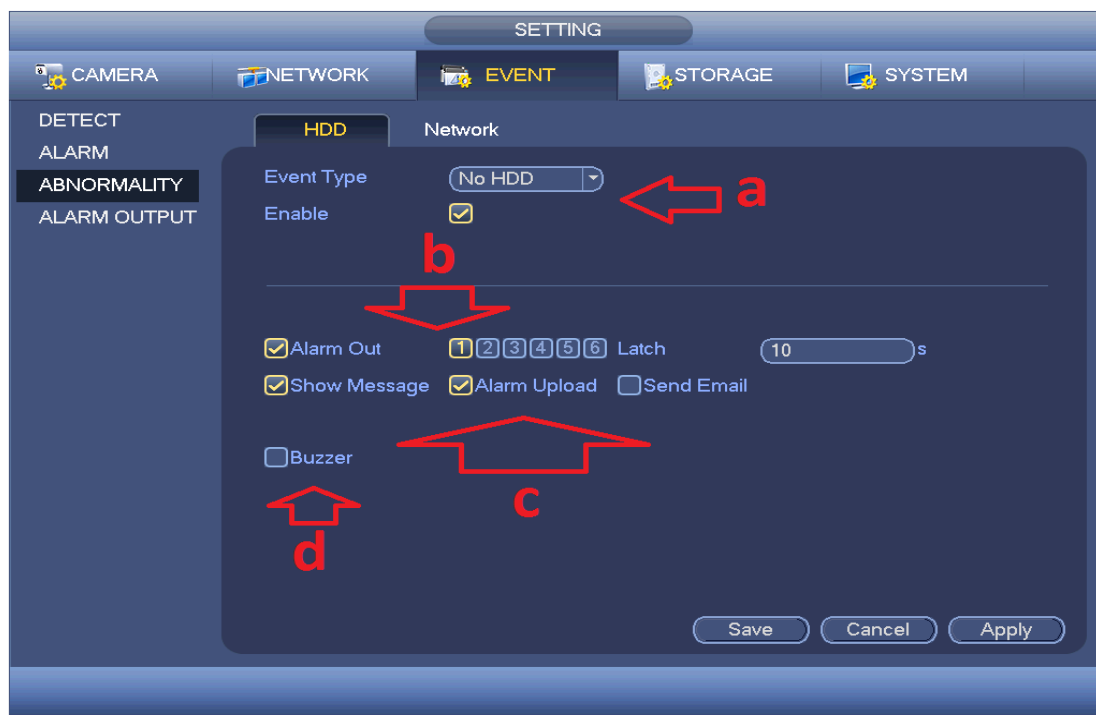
SETTING

CAMERA NETWORK EVENT STORAGE SYSTEM

DETECT
ALARM
ABNORMALITY
ALARM OUTPUT

HDD Network

Event Type No HDD
Enable

a

b

Alarm Out 1 2 3 4 5 6 Latch 10 s
Show Message Alarm Upload Send Email

Buzzer

c

d

Save Cancel Apply